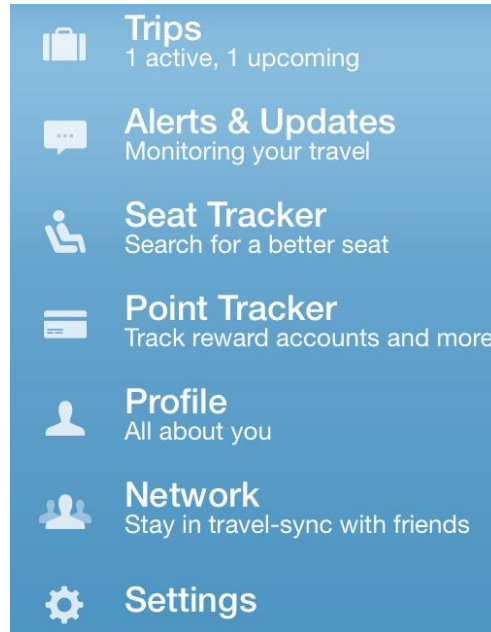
Trips
1 active, 1 upcoming

Alerts & Updates
Monitoring your travel

Seat Tracker
Search for a better seat

Point Tracker
Track reward accounts and more

Profile
All about you

Network
Stay in travel-sync with friends

Settings